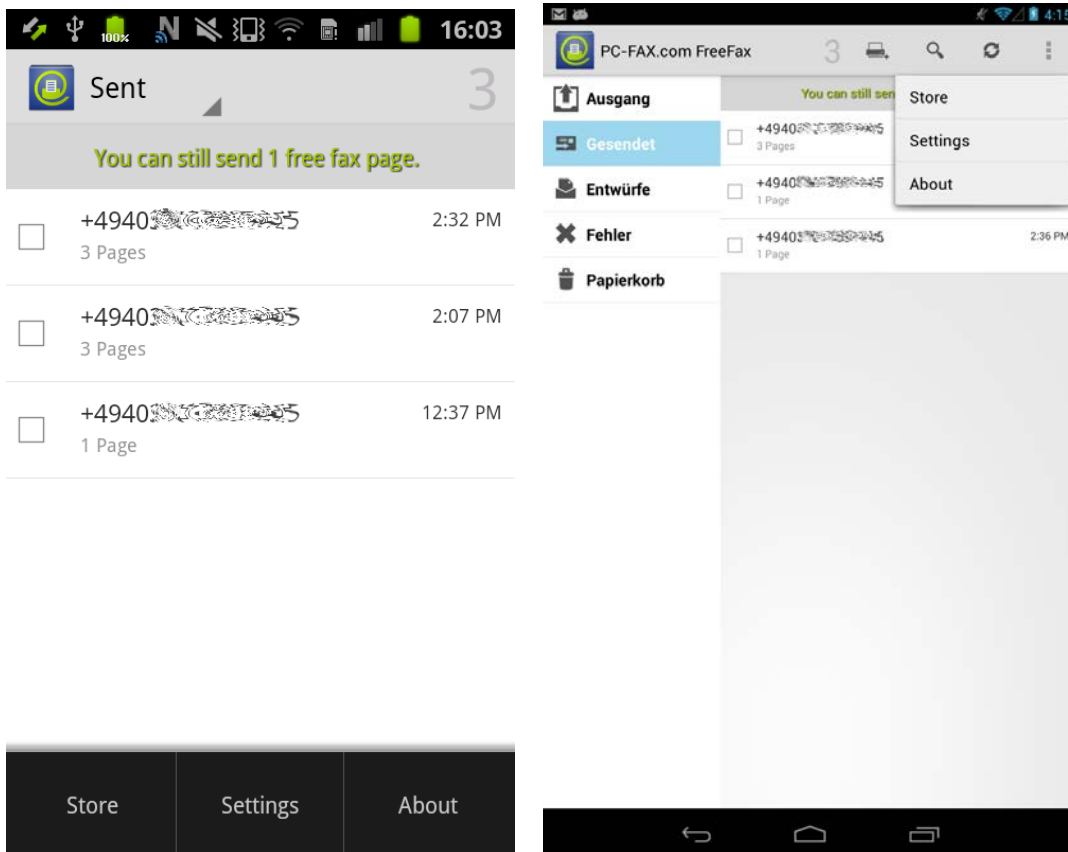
100% N 16:03

Sent 3

You can still send 1 free fax page.

+4940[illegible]5 2:32 PM
3 Pages

+4940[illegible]5 2:07 PM
3 Pages

+4940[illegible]5 12:37 PM
1 Page

Store Settings About

4:1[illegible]

PC-FAX.com FreeFax 3

Ausgang
Gesendet
Entwürfe
Fehler
Papierkorb

You can still sen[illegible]

+4940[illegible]5
3 Pages

+4940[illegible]5
1 Page

+4940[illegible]5 2:36 PM
1 Page

Store
Settings
About